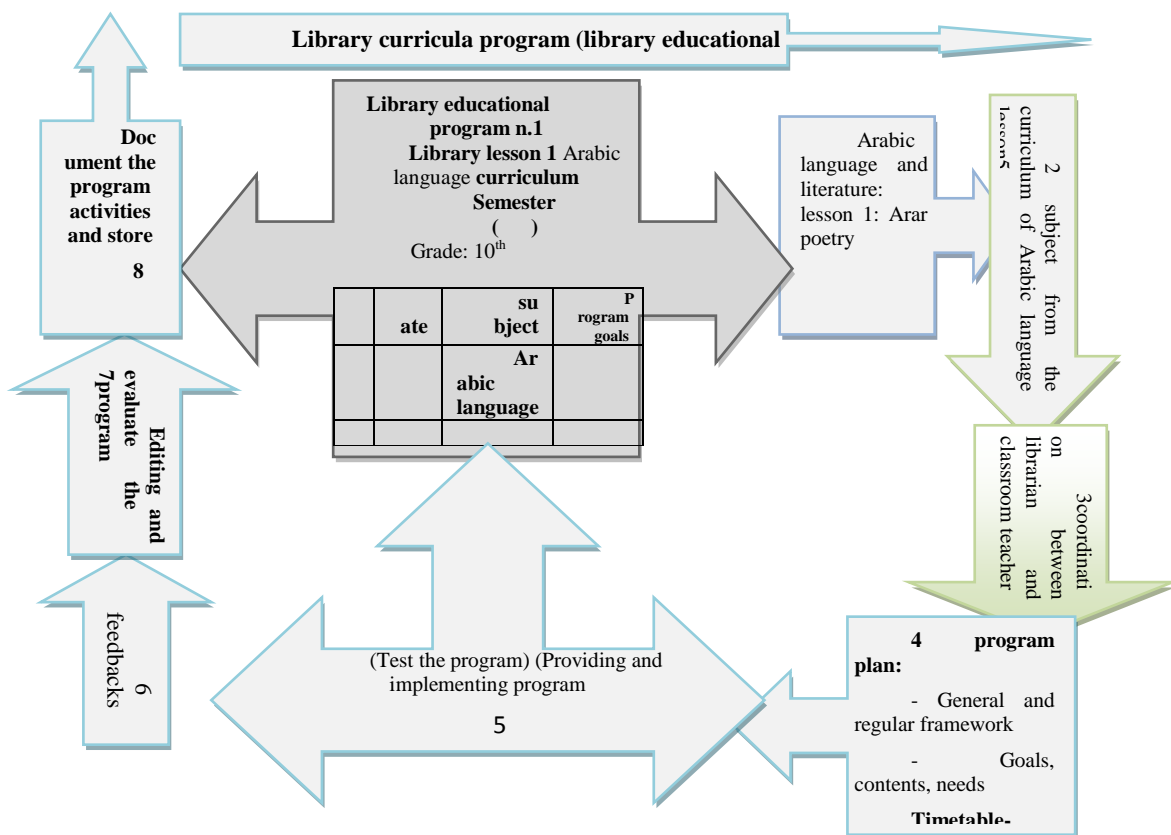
Library curricula program (library educational

Document the program activities and store

8

Library educational program n.1
Library lesson 1 Arabic language curriculum
Semester
( )
Grade: $10^{th}$

| | ate | subject | Program goals |
|---|---|---|---|
| | | Arabic language | |
| | | | |

Arabic language and literature: lesson 1: Arar poetry

2 subject from the curriculum of Arabic language lesson5

3coordination between librarian and classroom teacher

Editing and evaluate the 7program

6 feedbacks

(Test the program) (Providing and implementing program

5

4 program plan:

- General and regular framework

- Goals, contents, needs

Timetable-